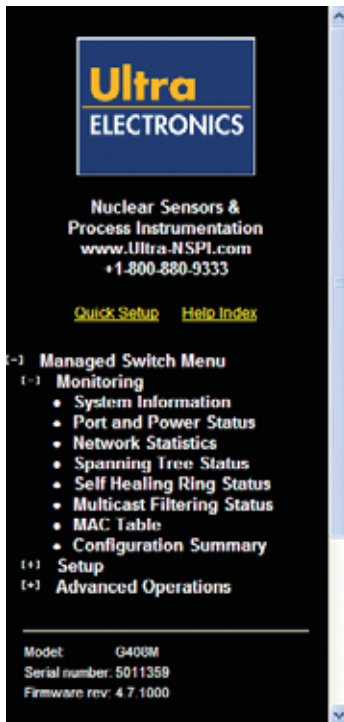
Ultra
ELECTRONICS

Nuclear Sensors &
Process Instrumentation
www.Ultra-NSPI.com
+1-800-880-9333

Quick Setup Help Index

[-] Managed Switch Menu
[-] Monitoring
• System Information
• Port and Power Status
• Network Statistics
• Spanning Tree Status
• Self Healing Ring Status
• Multicast Filtering Status
• MAC Table
• Configuration Summary
[+] Setup
[+] Advanced Operations

Model: G408M
Serial number: 5011359
Firmware rev: 4.7.1000